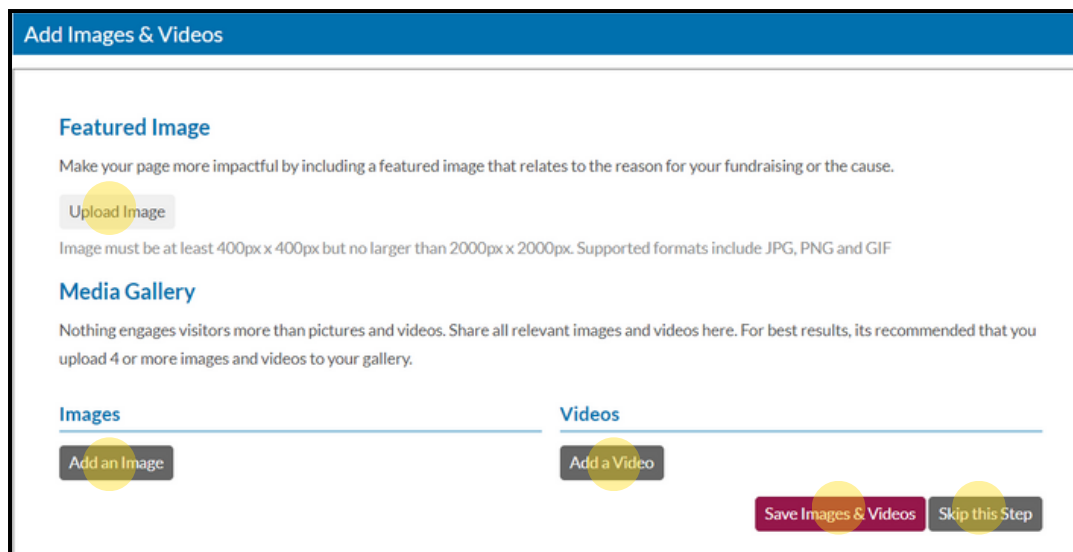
Add Images & Videos

Featured Image

Make your page more impactful by including a featured image that relates to the reason for your fundraising or the cause.

Upload Image

Image must be at least 400px x 400px but no larger than 2000px x 2000px. Supported formats include JPG, PNG and GIF

Media Gallery

Nothing engages visitors more than pictures and videos. Share all relevant images and videos here. For best results, its recommended that you upload 4 or more images and videos to your gallery.

Images

Add an Image

Videos

Add a Video

Save Images & Videos

Skip this Step